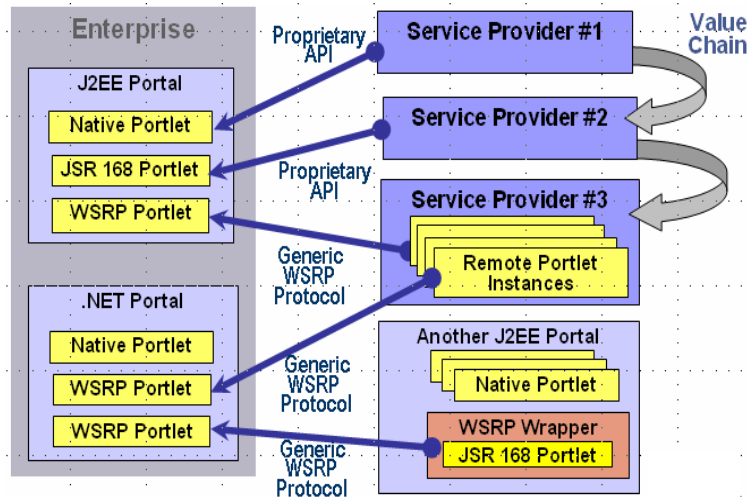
Enterprise

J2EE Portal

Native Portlet

JSR 168 Portlet

WSRP Portlet

.NET Portal

Native Portlet

WSRP Portlet

WSRP Portlet

Proprietary API

Proprietary API

Generic WSRP Protocol

Generic WSRP Protocol

Generic WSRP Protocol

Service Provider #1

Value Chain

Service Provider #2

Service Provider #3

Remote Portlet Instances

Another J2EE Portal

Native Portlet

WSRP Wrapper

JSR 168 Portlet